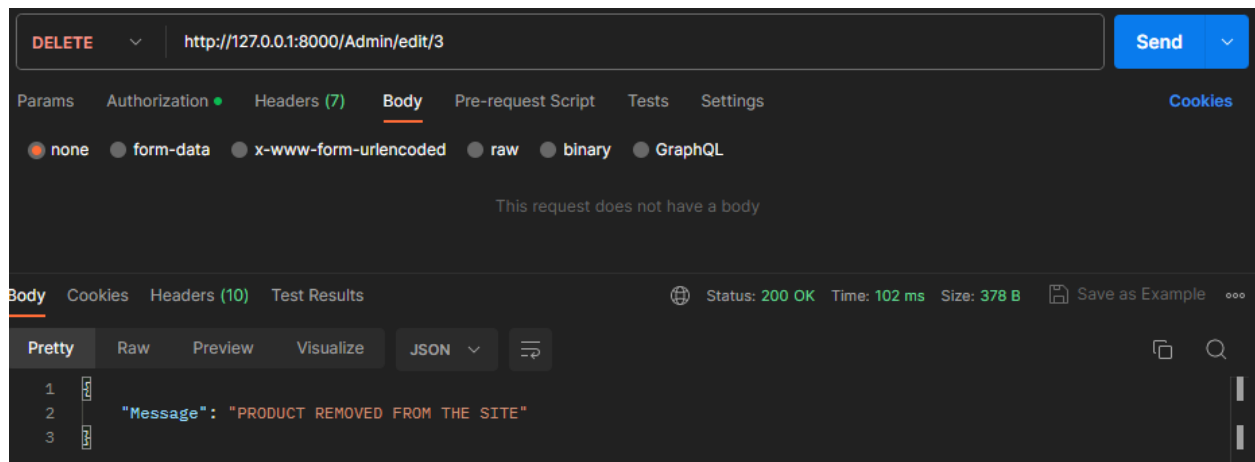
DELETE http://127.0.0.1:8000/Admin/edit/3 Send

Params Authorization Headers (7) Body Pre-request Script Tests Settings Cookies

none form-data x-www-form-urlencoded raw binary GraphQL

This request does not have a body

Body Cookies Headers (10) Test Results Status: 200 OK Time: 102 ms Size: 378 B Save as Example

Pretty Raw Preview Visualize JSON

1 {
2 "Message": "PRODUCT REMOVED FROM THE SITE"
3 }